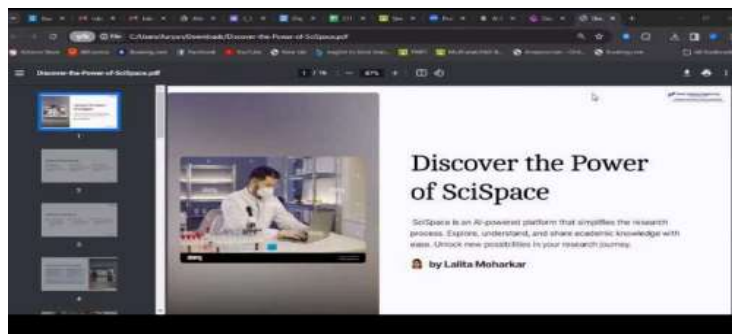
C:/Users/Aryan/Downloads/Discover-the-Power-of-SciSpace.pdf

Discover-the-Power-of-SciSpace.pdf

1 / 16 — 67% +

Discover the Power of SciSpace

SciSpace is an AI-powered platform that simplifies the research process. Explore, understand, and share academic knowledge with ease. Unlock new possibilities in your research journey.

by Lalita Moharkar